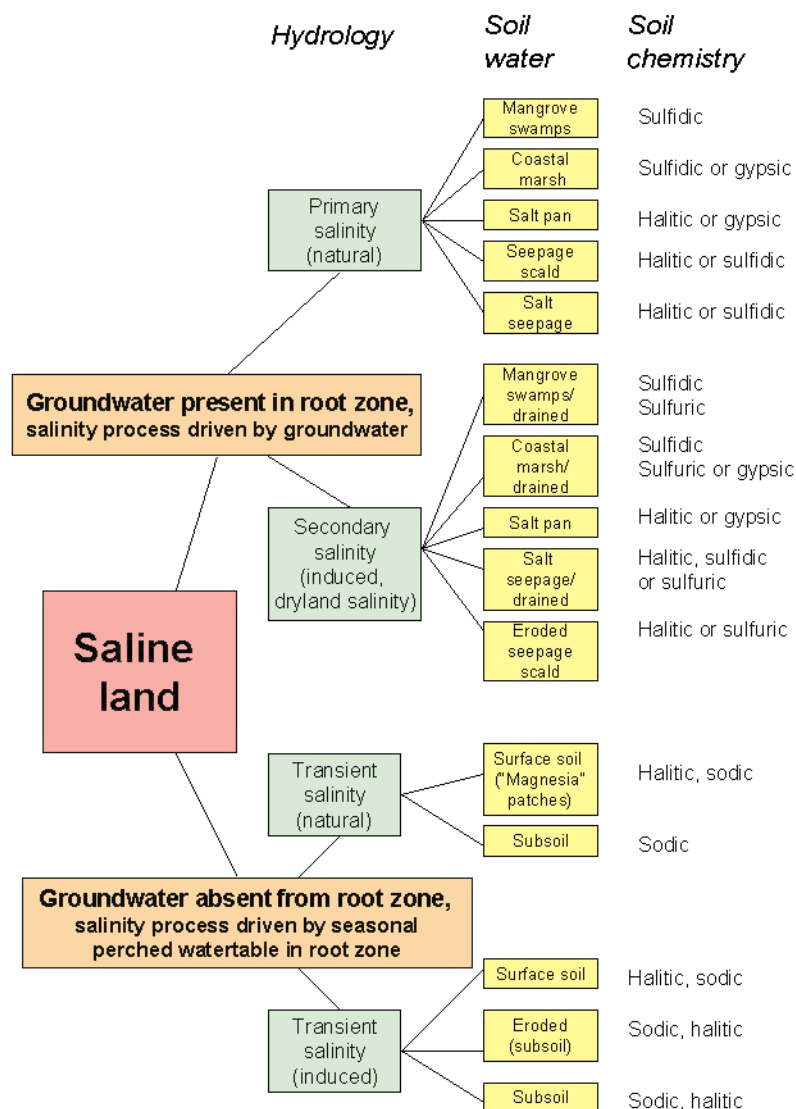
Hydrology

Soil water

Soil chemistry

Saline land

Groundwater present in root zone, salinity process driven by groundwater

Primary salinity (natural)

Mangrove swamps

Sulfidic

Coastal marsh

Sulfidic or gypsic

Salt pan

Halitic or gypsic

Seepage scald

Halitic or sulfidic

Salt seepage

Halitic or sulfidic

Secondary salinity (induced, dryland salinity)

Mangrove swamps/ drained

Sulfidic Sulfuric

Coastal marsh/ drained

Sulfidic Sulfuric or gypsic

Salt pan

Halitic or gypsic

Salt seepage/ drained

Halitic, sulfidic or sulfuric

Eroded seepage scald

Halitic or sulfuric

Groundwater absent from root zone, salinity process driven by seasonal perched watertable in root zone

Transient salinity (natural)

Surface soil ("Magnesia" patches)

Halitic, sodic

Subsoil

Sodic

Transient salinity (induced)

Surface soil

Halitic, sodic

Eroded (subsoil)

Sodic, halitic

Subsoil

Sodic, halitic